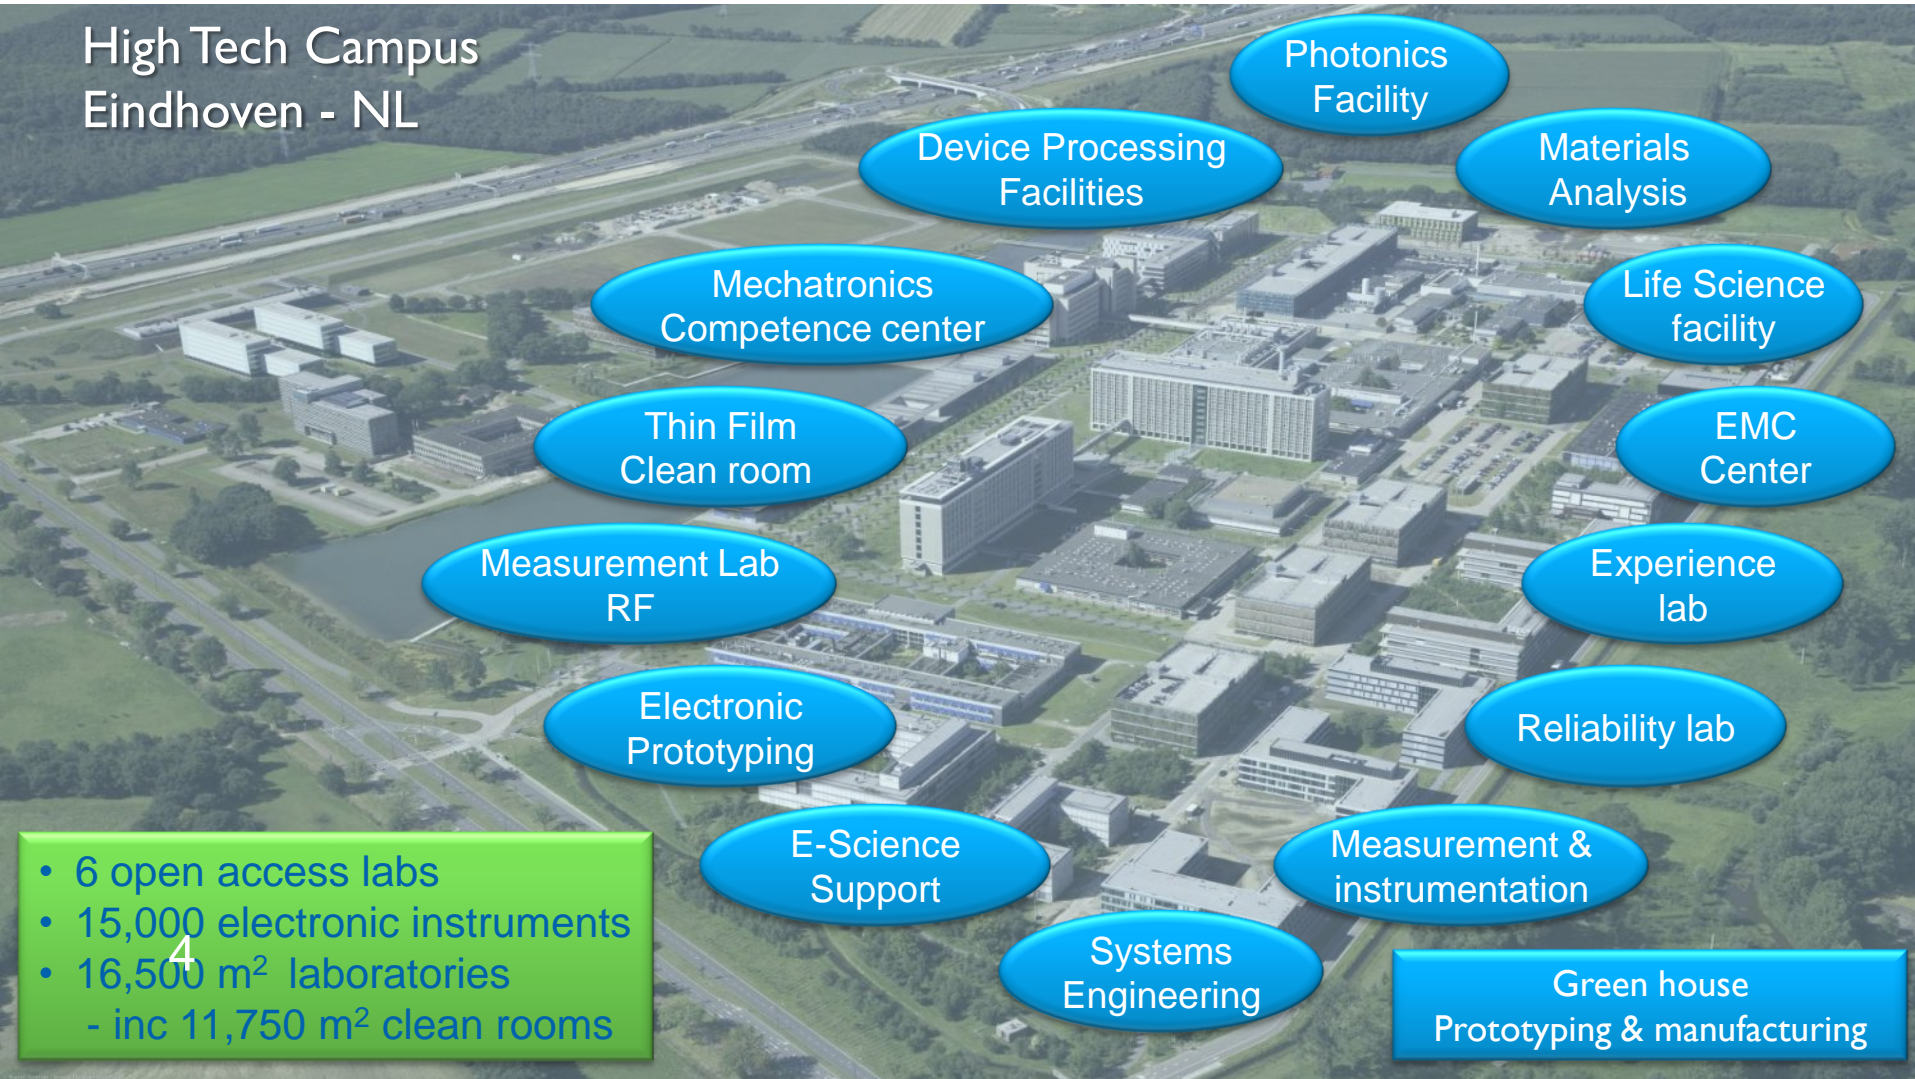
High Tech Campus
Eindhoven - NL

Photonics Facility

Device Processing Facilities

Materials Analysis

Mechatronics Competence center

Life Science facility

Thin Film Clean room

EMC Center

Measurement Lab RF

Experience lab

Electronic Prototyping

Reliability lab

E-Science Support

Measurement & instrumentation

Systems Engineering

Green house
Prototyping & manufacturing

• 6 open access labs
• 15,000 electronic instruments
• 16,500 $m^2$ laboratories
- inc 11,750 $m^2$ clean rooms

4